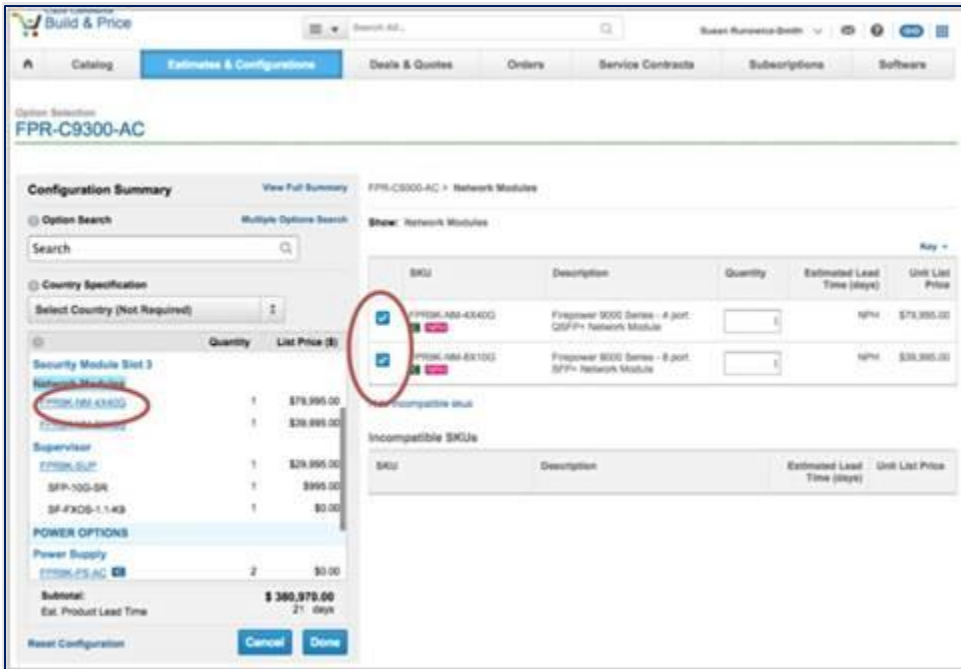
Cisco Commerce
Build & Price

Search All...

Susan Runowicz-Smith

Catalog | Estimates & Configurations | Deals & Quotes | Orders | Service Contracts | Subscriptions | Softwares

Option Selection
FPR-C9300-AC

Configuration Summary
View Full Summary

Option Search
Multiple Options Search

Search

Country Specification

Select Country (Not Required)

| | Quantity | List Price ($) |
|---|---|---|
| Security Module Slot 3 | | |
| Network Modules | | |
| FPR9K-NM-4X40G | 1 | $79,995.00 |
| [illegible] | 1 | $39,995.00 |
| Supervisor | | |
| FPR9K-SUP | 1 | $29,995.00 |
| SFP-10G-SR | 1 | $995.00 |
| SF-FXOS-1.1-K9 | 1 | $0.00 |
| POWER OPTIONS | | |
| Power Supply | | |
| FPR9K-PS-AC | 2 | $0.00 |

Subtotal: $ 380,970.00
Est. Product Lead Time 21 days

Reset Configuration
Cancel
Done

FPR-C9300-AC > Network Modules

Show: Network Modules

Key

| | SKU | Description | Quantity | Estimated Lead Time (days) | Unit List Price |
|---|---|---|---|---|---|
| ☑ | FPR9K-NM-4X40G | Firepower 9000 Series - 4 port QSFP+ Network Module | | NPH | $79,995.00 |
| ☑ | FPR9K-NM-8X10G | Firepower 9000 Series - 8 port SFP+ Network Module | | NPH | $39,995.00 |

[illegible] incompatible skus

Incompatible SKUs

| SKU | Description | Estimated Lead Time (days) | Unit List Price |
|---|---|---|---|